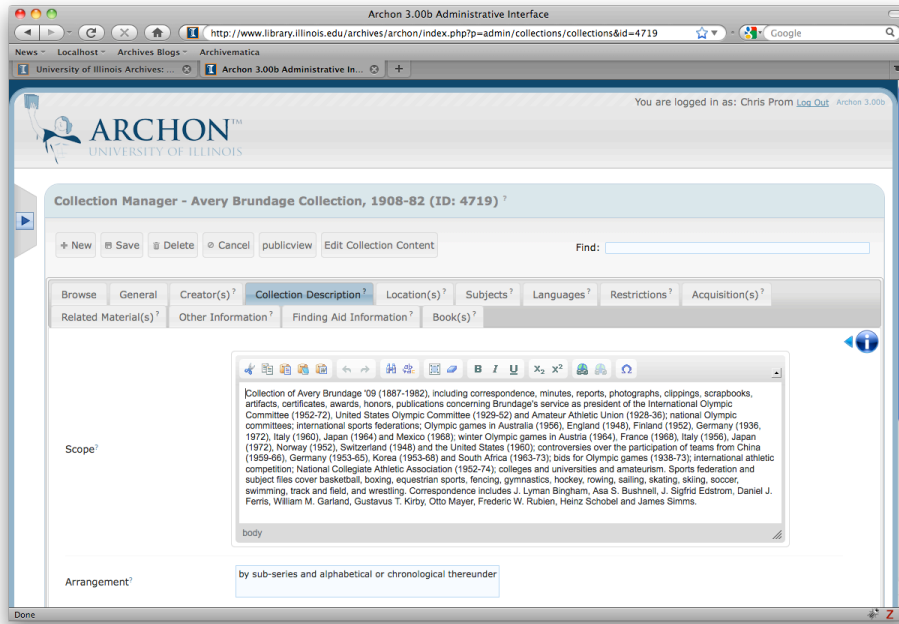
Archon 3.00b Administrative Interface

http://www.library.illinois.edu/archives/archon/index.php?p=admin/collections/collections&id=4719

Google

News Localhost Archives Blogs Archivematica

University of Illinois Archives: ...

Archon 3.00b Administrative In...

You are logged in as: Chris Prom Log Out Archon 3.00b

ARCHON™
UNIVERSITY OF ILLINOIS

Collection Manager - Avery Brundage Collection, 1908-82 (ID: 4719) ?

+ New Save Delete Cancel publicview Edit Collection Content

Find:

Browse General Creator(s)? Collection Description? Location(s)? Subjects? Languages? Restrictions? Acquisition(s)? Related Material(s)? Other Information? Finding Aid Information? Book(s)?

Scope?

Collection of Avery Brundage '09 (1887-1982), including correspondence, minutes, reports, photographs, clippings, scrapbooks, artifacts, certificates, awards, honors, publications concerning Brundage's service as president of the International Olympic Committee (1952-72), United States Olympic Committee (1929-52) and Amateur Athletic Union (1928-36); national Olympic committees; international sports federations; Olympic games in Australia (1956), England (1948), Finland (1952), Germany (1936, 1972), Italy (1960), Japan (1964) and Mexico (1968); winter Olympic games in Austria (1964), France (1968), Italy (1956), Japan (1972), Norway (1952), Switzerland (1948) and the United States (1960); controversies over the participation of teams from China (1959-66), Germany (1953-65), Korea (1953-68) and South Africa (1963-73); bids for Olympic games (1938-73); international athletic competition; National Collegiate Athletic Association (1952-74); colleges and universities and amateurism. Sports federation and subject files cover basketball, boxing, equestrian sports, fencing, gymnastics, hockey, rowing, sailing, skating, skiing, soccer, swimming, track and field, and wrestling. Correspondence includes J. Lyman Bingham, Asa S. Bushnell, J. Sigfrid Edstrom, Daniel J. Ferris, William M. Garland, Gustavus T. Kirby, Otto Mayer, Frederic W. Rubien, Heinz Schobel and James Simms.

body

Arrangement?

by sub-series and alphabetical or chronological thereunder

Done